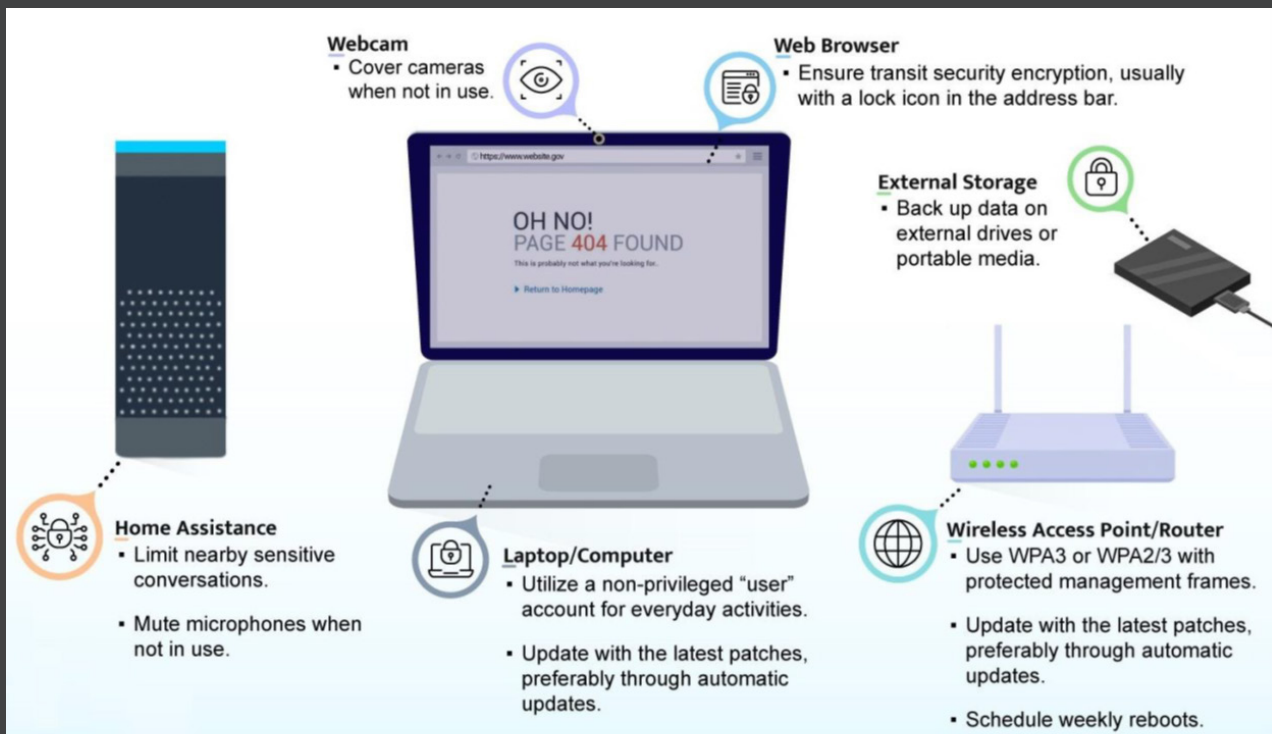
Webcam
▪ Cover cameras when not in use.

Web Browser
▪ Ensure transit security encryption, usually with a lock icon in the address bar.

https://www.website.gov

OH NO!
PAGE 404 FOUND
This is probably not what you're looking for..
▸ Return to Homepage

External Storage
▪ Back up data on external drives or portable media.

Home Assistance
▪ Limit nearby sensitive conversations.
▪ Mute microphones when not in use.

Laptop/Computer
▪ Utilize a non-privileged "user" account for everyday activities.
▪ Update with the latest patches, preferably through automatic updates.

Wireless Access Point/Router
▪ Use WPA3 or WPA2/3 with protected management frames.
▪ Update with the latest patches, preferably through automatic updates.
▪ Schedule weekly reboots.